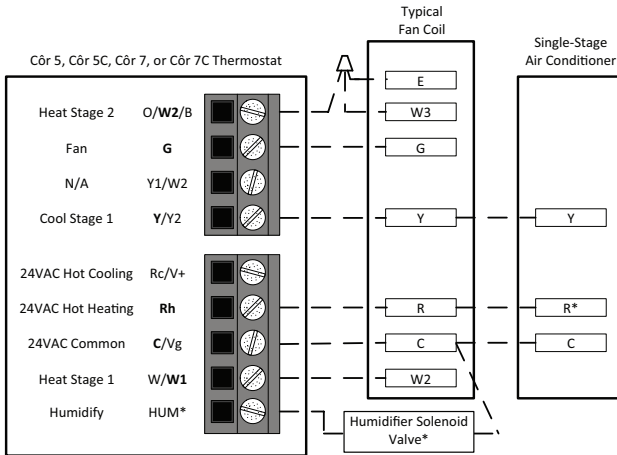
Typical Fan Coil

Single-Stage Air Conditioner

Côr 5, Côr 5C, Côr 7, or Côr 7C Thermostat

Heat Stage 2 O/**W2**/B

Fan **G**

N/A Y1/W2

Cool Stage 1 **Y**/Y2

24VAC Hot Cooling Rc/V+

24VAC Hot Heating **Rh**

24VAC Common **C**/Vg

Heat Stage 1 W/**W1**

Humidify HUM*

E

W3

G

Y

R

C

W2

Y

R*

C

Humidifier Solenoid Valve*